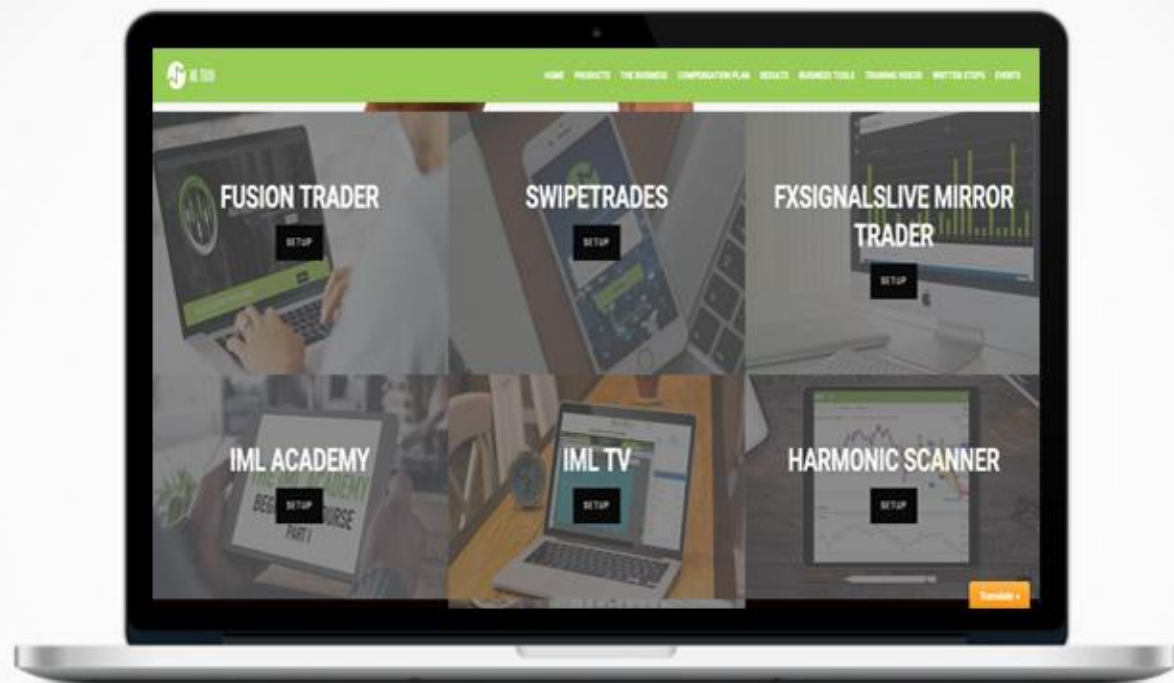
HOME PRODUCTS THE BUSINESS COMPENSATION PLAN RESULTS BUSINESS TOOLS TRAINING VIDEOS WRITTEN STEPS EVENTS

FUSION TRADER
SETUP

SWIPETRADES
SETUP

FXSIGNALSLIVE MIRROR TRADER
SETUP

IML ACADEMY
SETUP

IML TV
SETUP

HARMONIC SCANNER
SETUP

Translate »